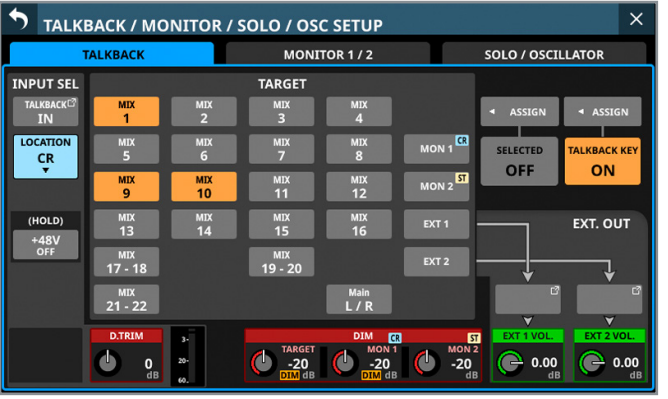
TALKBACK / MONITOR / SOLO / OSC SETUP

TALKBACK
MONITOR 1 / 2
SOLO / OSCILLATOR

INPUT SEL
TALKBACK IN
LOCATION CR
(HOLD)
+48V OFF

TARGET
MIX 1
MIX 2
MIX 3
MIX 4
MIX 5
MIX 6
MIX 7
MIX 8
MIX 9
MIX 10
MIX 11
MIX 12
MIX 13
MIX 14
MIX 15
MIX 16
MIX 17 - 18
MIX 19 - 20
MIX 21 - 22
Main L / R
MON 1 CR
MON 2 ST
EXT 1
EXT 2

ASSIGN
ASSIGN
SELECTED OFF
TALKBACK KEY ON

EXT. OUT

D.TRIM
0 dB
3-
20-
60-

DIM CR ST
TARGET -20 DIM dB
MON 1 -20 DIM dB
MON 2 -20 dB

EXT 1 VOL.
0.00 dB
EXT 2 VOL.
0.00 dB